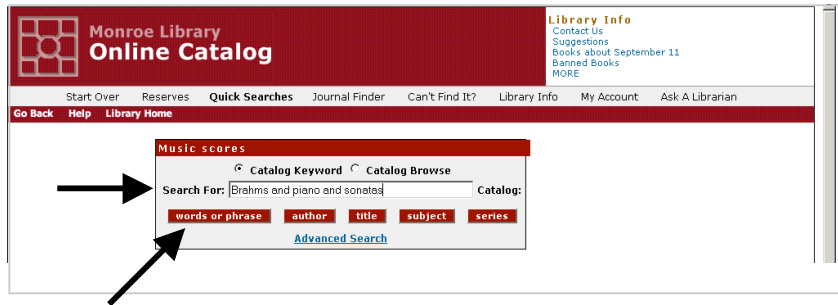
Monroe Library
Online Catalog

Library Info
Contact Us
Suggestions
Books about September 11
Banned Books
MORE

Start Over | Reserves | Quick Searches | Journal Finder | Can't Find It? | Library Info | My Account | Ask A Librarian

Go Back | Help | Library Home

Music scores

Catalog Keyword
Catalog Browse

Search For: Brahms and piano and sonatas
Catalog:

words or phrase | author | title | subject | series

Advanced Search